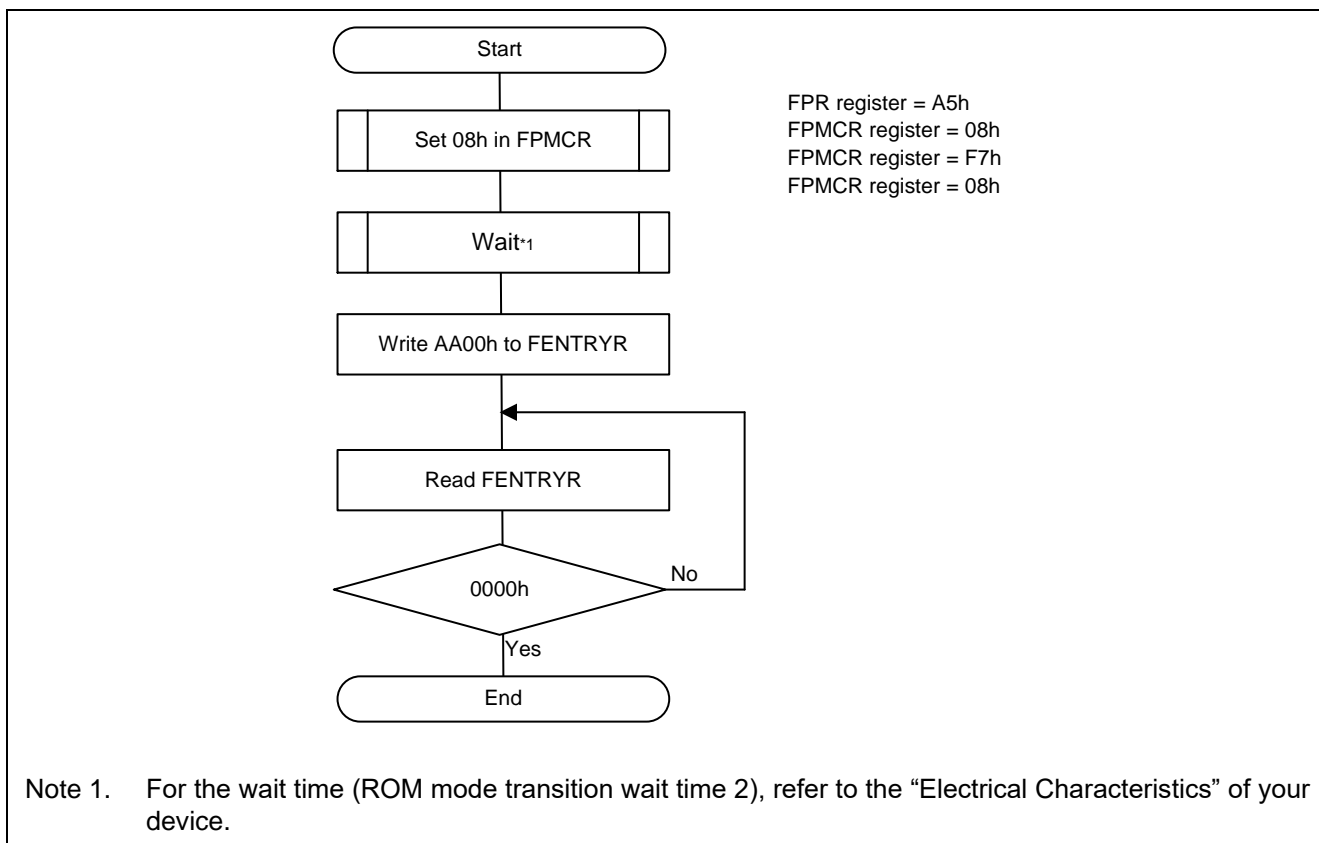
Start

Set 08h in FPMCR

FPR register = A5h
FPMCR register = 08h
FPMCR register = F7h
FPMCR register = 08h

Wait*1

Write AA00h to FENTRYR

Read FENTRYR

0000h

No

Yes

End

Note 1. For the wait time (ROM mode transition wait time 2), refer to the “Electrical Characteristics” of your device.